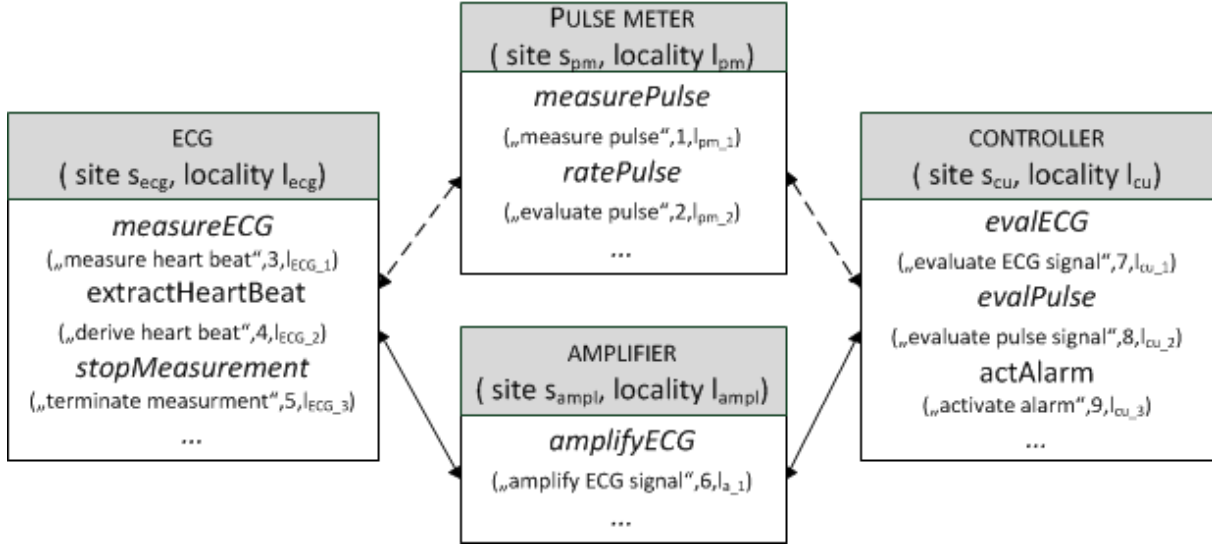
PULSE METER
( site $s_{pm}$, locality $l_{pm}$)

*measurePulse*
(„measure pulse“,1,$l_{pm\_1}$)
*ratePulse*
(„evaluate pulse“,2,$l_{pm\_2}$)
...

ECG
( site $s_{ecg}$, locality $l_{ecg}$)

*measureECG*
(„measure heart beat“,3,$l_{ECG\_1}$)
extractHeartBeat
(„derive heart beat“,4,$l_{ECG\_2}$)
*stopMeasurement*
(„terminate measurment“,5,$l_{ECG\_3}$)
...

CONTROLLER
( site $s_{cu}$, locality $l_{cu}$)

*evalECG*
(„evaluate ECG signal“,7,$l_{cu\_1}$)
*evalPulse*
(„evaluate pulse signal“,8,$l_{cu\_2}$)
actAlarm
(„activate alarm“,9,$l_{cu\_3}$)
...

AMPLIFIER
( site $s_{ampl}$, locality $l_{ampl}$)

*amplifyECG*
(„amplify ECG signal“,6,$l_{a\_1}$)
...